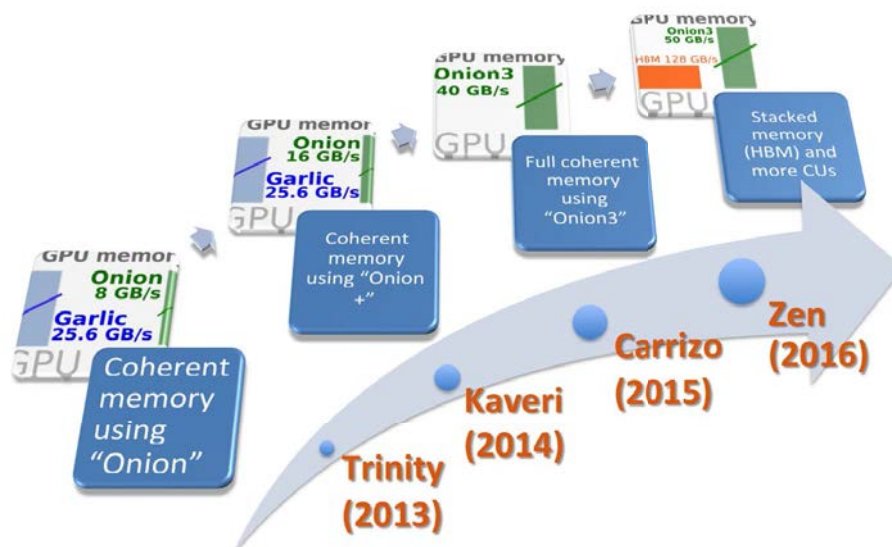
GPU memor
Onion
8 GB/s
Garlic
25.6 GB/s
GPU
Coherent memory using "Onion"

GPU memor
Onion
16 GB/s
Garlic
25.6 GB/s
GPU
Coherent memory using "Onion +"

GPU memory
Onion3
40 GB/s
GPU
Full coherent memory using "Onion3"

GPU memory
Onion3
50 GB/s
HBM 128 GB/s
GPU
Stacked memory (HBM) and more CUs

Trinity (2013)
Kaveri (2014)
Carrizo (2015)
Zen (2016)